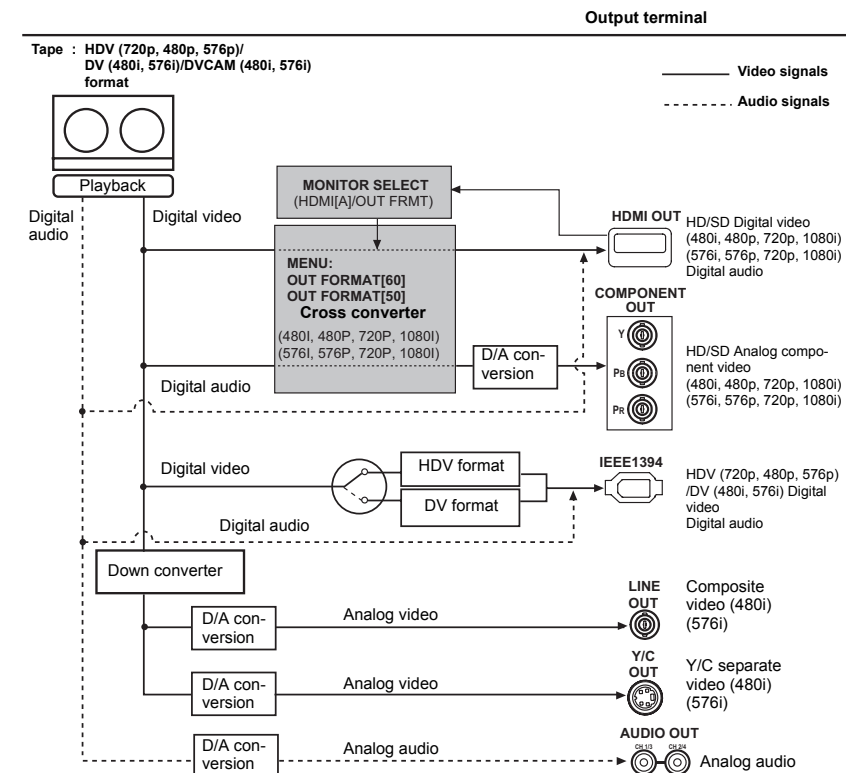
Output terminal

Tape : HDV (720p, 480p, 576p)/ DV (480i, 576i)/DVCAM (480i, 576i) format

Video signals

Audio signals

Playback

Digital audio

Digital video

MONITOR SELECT (HDMI[A]/OUT FRMT)

MENU: OUT FORMAT[60] OUT FORMAT[50] Cross converter (480I, 480P, 720P, 1080I) (576I, 576P, 720P, 1080I)

HDMI OUT

HD/SD Digital video (480i, 480p, 720p, 1080i) (576i, 576p, 720p, 1080i) Digital audio

COMPONENT OUT

Y

PB

PR

D/A conversion

HD/SD Analog component video (480i, 480p, 720p, 1080i) (576i, 576p, 720p, 1080i)

Digital audio

Digital video

HDV format

DV format

IEEE1394

HDV (720p, 480p, 576p) /DV (480i, 576i) Digital video Digital audio

Digital audio

Down converter

LINE OUT

Composite video (480i) (576i)

D/A conversion

Analog video

Y/C OUT

Y/C separate video (480i) (576i)

D/A conversion

Analog video

AUDIO OUT

CH 1/3

CH 2/4

D/A conversion

Analog audio

Analog audio